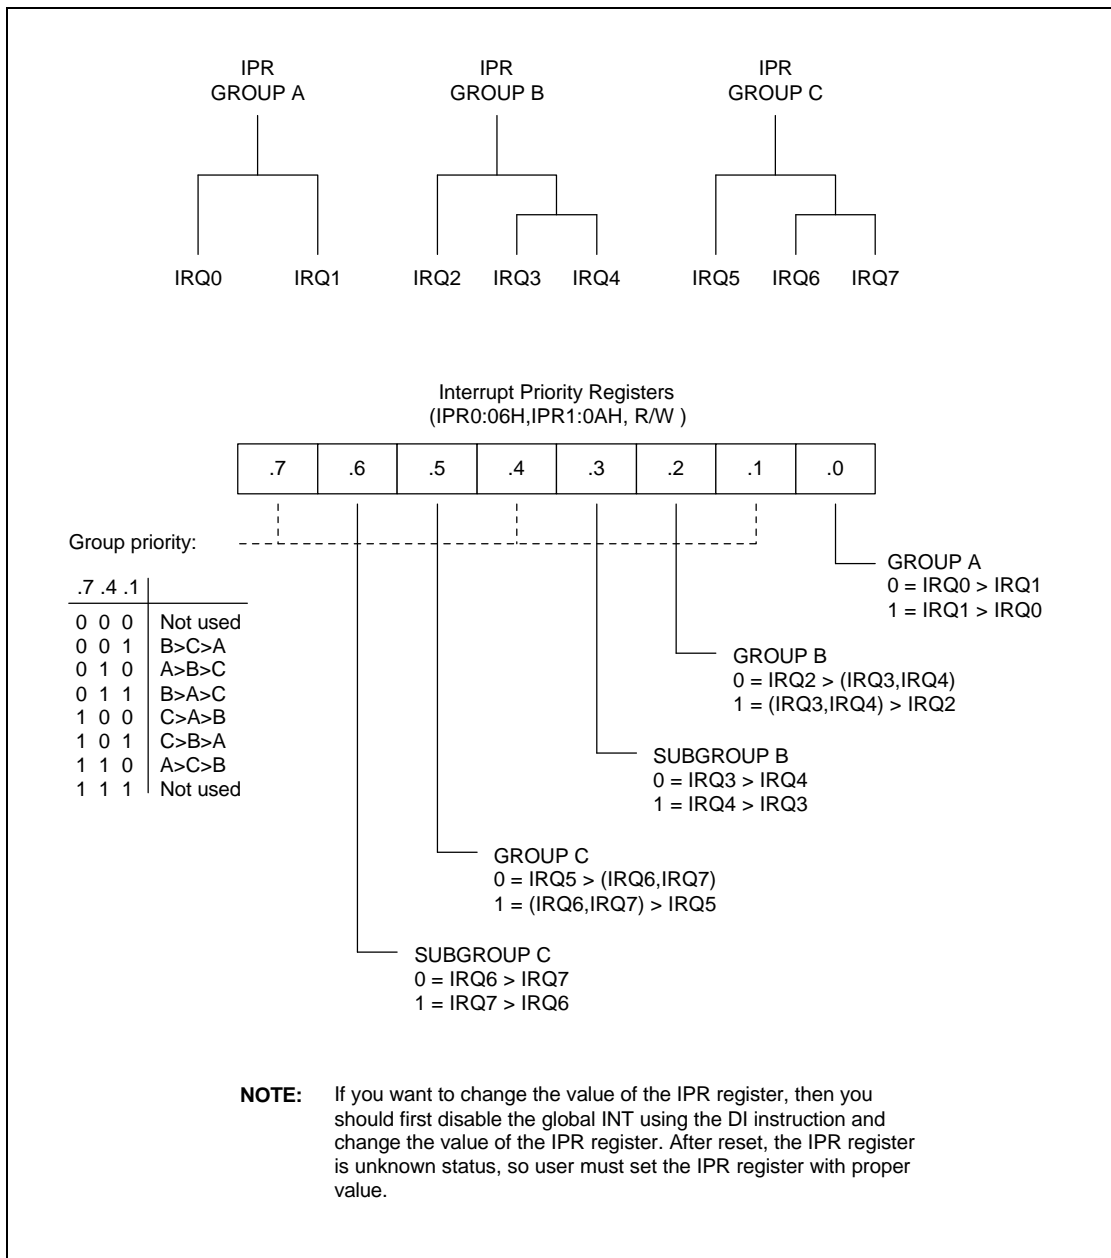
IPR
GROUP A

IPR
GROUP B

IPR
GROUP C

IRQ0 IRQ1 IRQ2 IRQ3 IRQ4 IRQ5 IRQ6 IRQ7

Interrupt Priority Registers
(IPR0:06H,IPR1:0AH, R/W )

| .7 | .6 | .5 | .4 | .3 | .2 | .1 | .0 |
|---|---|---|---|---|---|---|---|

Group priority:

| .7 .4 .1 | |
|---|---|
| 0 0 0 | Not used |
| 0 0 1 | B>C>A |
| 0 1 0 | A>B>C |
| 0 1 1 | B>A>C |
| 1 0 0 | C>A>B |
| 1 0 1 | C>B>A |
| 1 1 0 | A>C>B |
| 1 1 1 | Not used |

GROUP A
0 = IRQ0 > IRQ1
1 = IRQ1 > IRQ0

GROUP B
0 = IRQ2 > (IRQ3,IRQ4)
1 = (IRQ3,IRQ4) > IRQ2

SUBGROUP B
0 = IRQ3 > IRQ4
1 = IRQ4 > IRQ3

GROUP C
0 = IRQ5 > (IRQ6,IRQ7)
1 = (IRQ6,IRQ7) > IRQ5

SUBGROUP C
0 = IRQ6 > IRQ7
1 = IRQ7 > IRQ6

NOTE: If you want to change the value of the IPR register, then you should first disable the global INT using the DI instruction and change the value of the IPR register. After reset, the IPR register is unknown status, so user must set the IPR register with proper value.